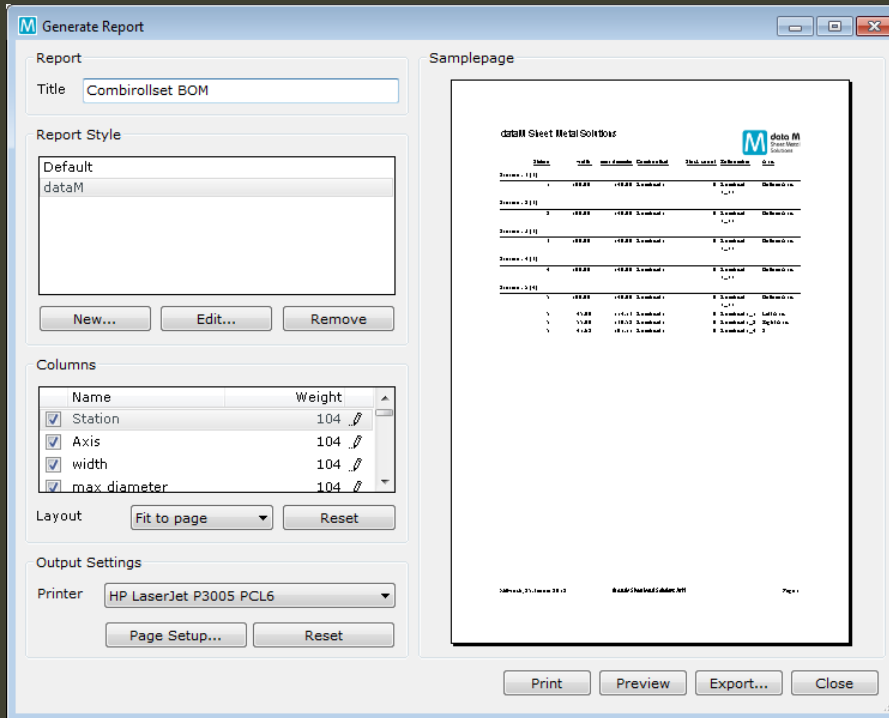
Generate Report

Report

Title Combirollset BOM

Report Style

Default
dataM

New... Edit... Remove

Columns

| Name | Weight |
|---|---|
| Station | 104 |
| Axis | 104 |
| width | 104 |
| max diameter | 104 |

Layout Fit to page Reset

Output Settings

Printer HP LaserJet P3005 PCL6

Page Setup... Reset

Samplepage

dataM Sheet Metal Solutions

data M Sheet Metal Solutions

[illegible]

Print Preview Export... Close